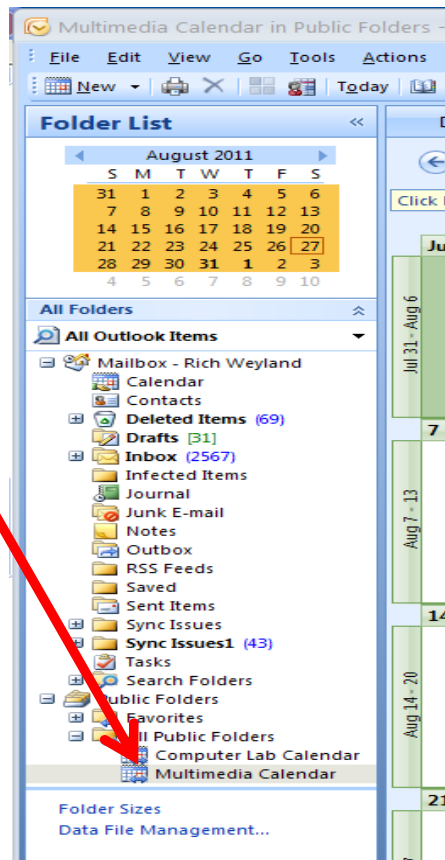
Multimedia Calendar in Public Folders -

File Edit View Go Tools Actions

New Today

Folder List

August 2011

| S | M | T | W | T | F | S |
|---|---|---|---|---|---|---|
| 31 | 1 | 2 | 3 | 4 | 5 | 6 |
| 7 | 8 | 9 | 10 | 11 | 12 | 13 |
| 14 | 15 | 16 | 17 | 18 | 19 | 20 |
| 21 | 22 | 23 | 24 | 25 | 26 | 27 |
| 28 | 29 | 30 | 31 | 1 | 2 | 3 |
| 4 | 5 | 6 | 7 | 8 | 9 | 10 |

All Folders

All Outlook Items

Mailbox - Rich Weyland
Calendar
Contacts
Deleted Items (69)
Drafts [31]
Inbox (2567)
Infected Items
Journal
Junk E-mail
Notes
Outbox
RSS Feeds
Saved
Sent Items
Sync Issues
Sync Issues1 (43)
Tasks
Search Folders
Public Folders
Favorites
All Public Folders
Computer Lab Calendar
Multimedia Calendar

Folder Sizes
Data File Management...

Click

Ju

Jul 31 - Aug 6

7

Aug 7 - 13

14

Aug 14 - 20

21